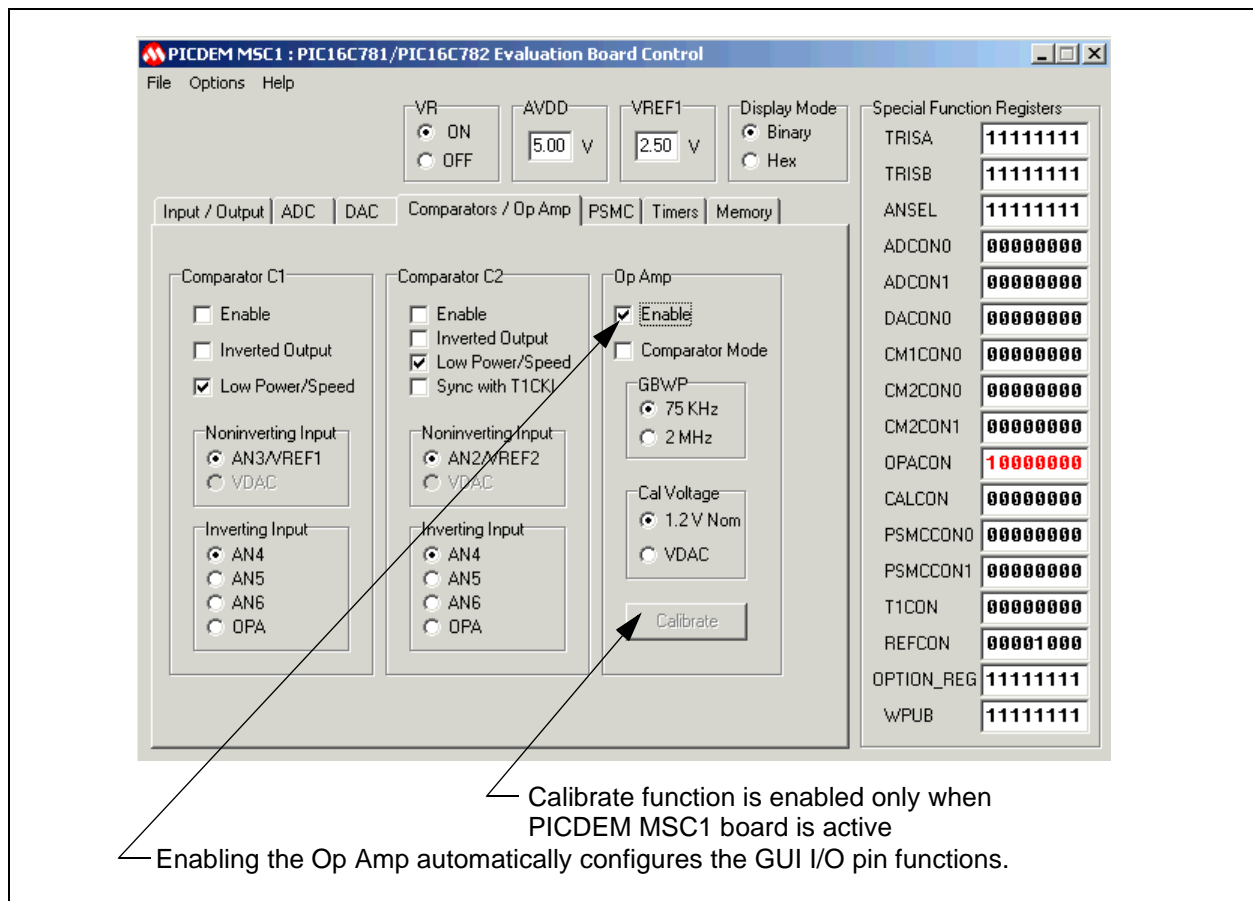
PICDEM MSC1 : PIC16C781/PIC16C782 Evaluation Board Control

File Options Help

VR
ON
OFF

AVDD
5.00 V

VREF1
2.50 V

Display Mode
Binary
Hex

Special Function Registers

| | |
|---|---|
| TRISA | 11111111 |
| TRISB | 11111111 |
| ANSEL | 11111111 |
| ADCON0 | 00000000 |
| ADCON1 | 00000000 |
| DACON0 | 00000000 |
| CM1CON0 | 00000000 |
| CM2CON0 | 00000000 |
| CM2CON1 | 00000000 |
| OPACON | 10000000 |
| CALCON | 00000000 |
| PSMCCON0 | 00000000 |
| PSMCCON1 | 00000000 |
| T1CON | 00000000 |
| REFCON | 00001000 |
| OPTION_REG | 11111111 |
| WPUB | 11111111 |

Input / Output | ADC | DAC | Comparators / Op Amp | PSMC | Timers | Memory

Comparator C1
Enable
Inverted Output
Low Power/Speed
Noninverting Input
AN3/VREF1
VDAC
Inverting Input
AN4
AN5
AN6
OPA

Comparator C2
Enable
Inverted Output
Low Power/Speed
Sync with T1CKI
Noninverting Input
AN2/VREF2
VDAC
Inverting Input
AN4
AN5
AN6
OPA

Op Amp
Enable
Comparator Mode
GBWP
75 KHz
2 MHz
Cal Voltage
1.2 V Nom
VDAC
Calibrate

Calibrate function is enabled only when PICDEM MSC1 board is active

Enabling the Op Amp automatically configures the GUI I/O pin functions.